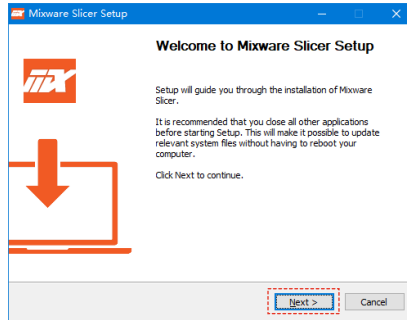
Mixware Slicer Setup

Welcome to Mixware Slicer Setup

Setup will guide you through the installation of Mixware Slicer.

It is recommended that you close all other applications before starting Setup. This will make it possible to update relevant system files without having to reboot your computer.

Click Next to continue.

Next >

Cancel